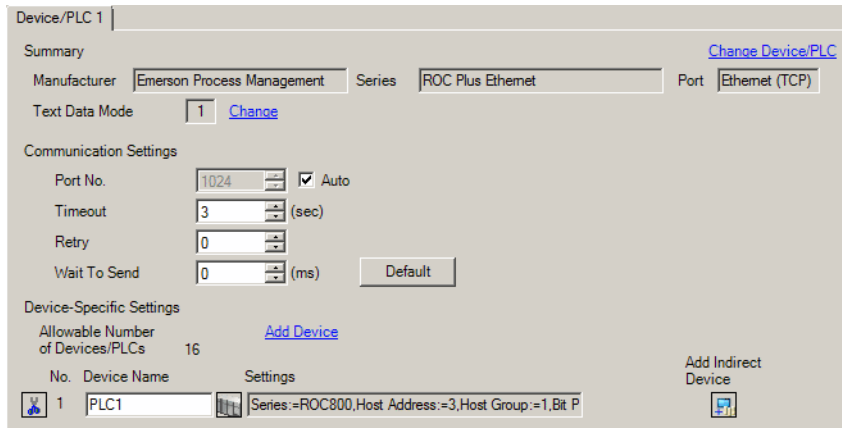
Device/PLC 1

Summary

Change Device/PLC

Manufacturer Emerson Process Management Series ROC Plus Ethernet Port Ethernet (TCP)

Text Data Mode 1 Change

Communication Settings

Port No. 1024 Auto

Timeout 3 (sec)

Retry 0

Wait To Send 0 (ms) Default

Device-Specific Settings

Allowable Number of Devices/PLCs 16

Add Device

Add Indirect Device

| No. | Device Name | Settings |
|---|---|---|
| 1 | PLC1 | Series:=ROC800,Host Address:=3,Host Group:=1,Bit P |